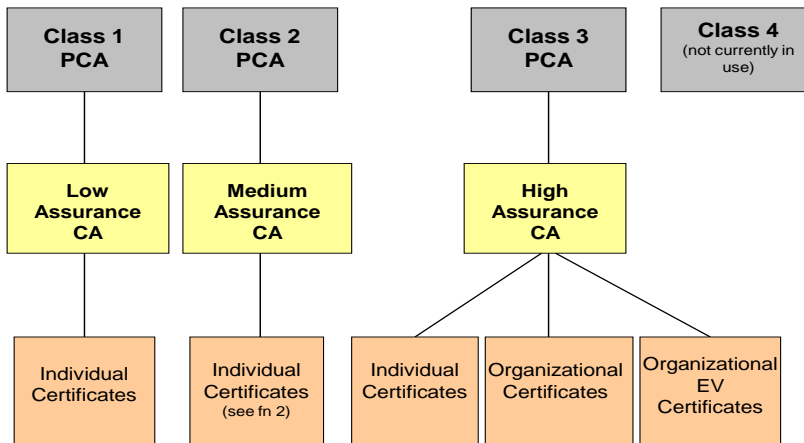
Class 1 PCA

Class 2 PCA

Class 3 PCA

Class 4 (not currently in use)

Low Assurance CA

Medium Assurance CA

High Assurance CA

Individual Certificates

Individual Certificates (see fn 2)

Individual Certificates

Organizational Certificates

Organizational EV Certificates